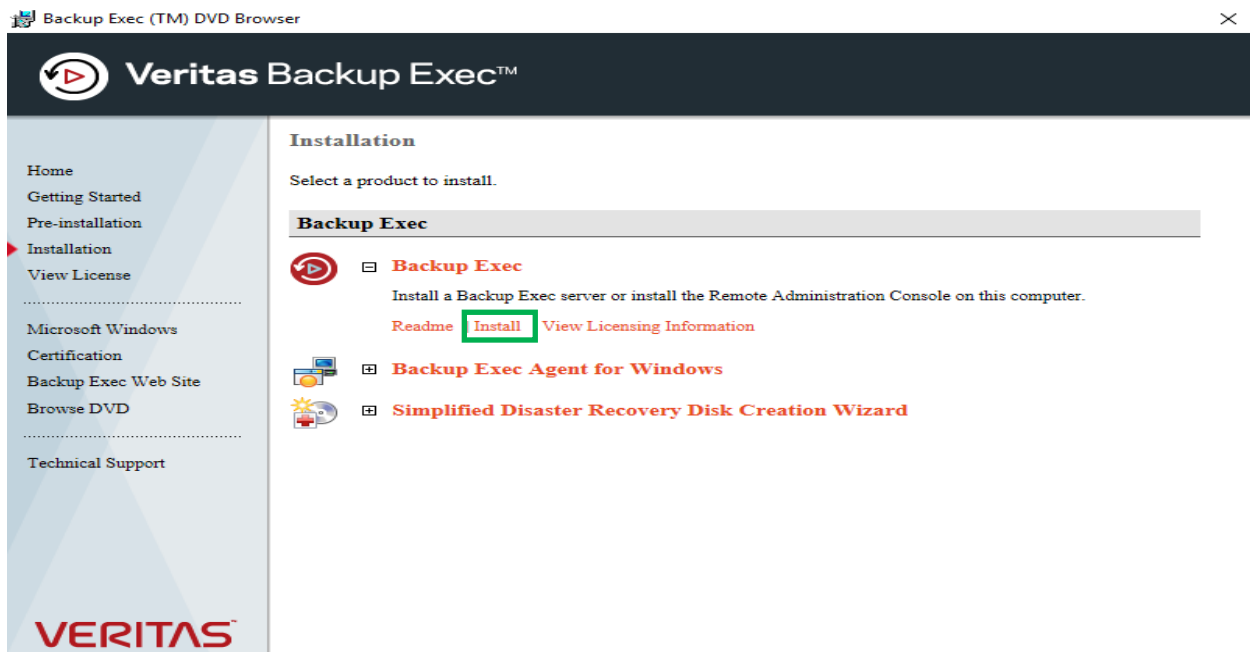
Backup Exec (TM) DVD Browser

Veritas Backup Exec™

Home
Getting Started
Pre-installation
Installation
View License

Microsoft Windows
Certification
Backup Exec Web Site
Browse DVD

Technical Support

VERITAS

Installation

Select a product to install.

Backup Exec

⊟ Backup Exec

Install a Backup Exec server or install the Remote Administration Console on this computer.

Readme | Install | View Licensing Information

⊞ Backup Exec Agent for Windows

⊞ Simplified Disaster Recovery Disk Creation Wizard